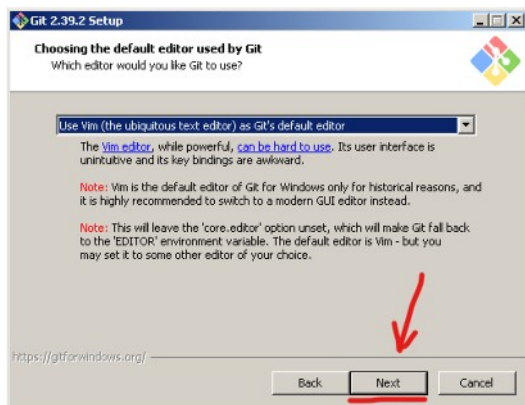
Git 2.39.2 Setup

Choosing the default editor used by Git
Which editor would you like Git to use?

Use Vim (the ubiquitous text editor) as Git's default editor

The Vim editor, while powerful, can be hard to use. Its user interface is unintuitive and its key bindings are awkward.

Note: Vim is the default editor of Git for Windows only for historical reasons, and it is highly recommended to switch to a modern GUI editor instead.

Note: This will leave the 'core.editor' option unset, which will make Git fall back to the 'EDITOR' environment variable. The default editor is Vim - but you may set it to some other editor of your choice.

https://gitforwindows.org/

Back
Next
Cancel